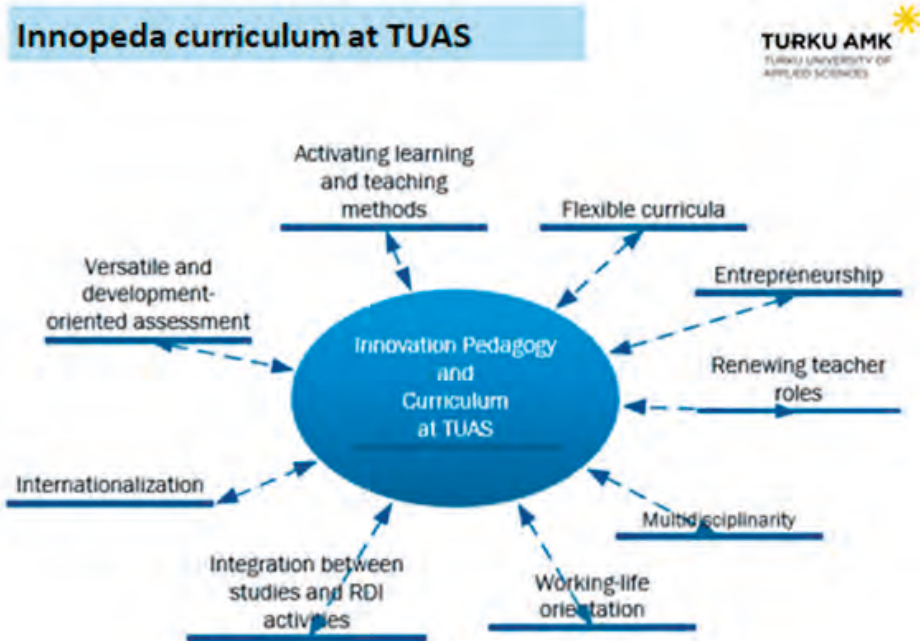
Innopeda curriculum at TUAS

TURKU AMK
TURKU UNIVERSITY OF APPLIED SCIENCES

Activating learning and teaching methods

Flexible curricula

Versatile and development-oriented assessment

Entrepreneurship

Innovation Pedagogy and Curriculum at TUAS

Renewing teacher roles

Internationalization

Multidisciplinarity

Integration between studies and RDI activities

Working-life orientation